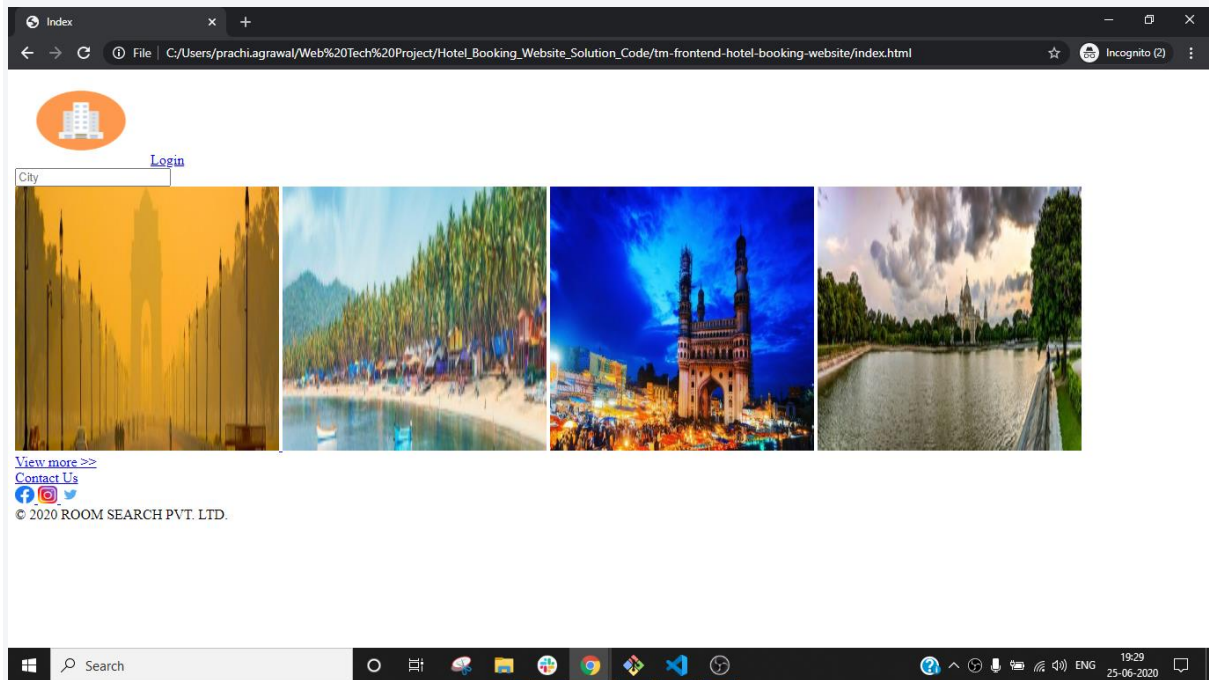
Index
File | C:/Users/prachi.agrawal/Web%20Tech%20Project/Hotel_Booking_Website_Solution_Code/tm-frontend-hotel-booking-website/index.html
Incognito (2)

Login
City

View more >>
Contact Us
© 2020 ROOM SEARCH PVT. LTD.

Search
ENG 19:29 25-06-2020